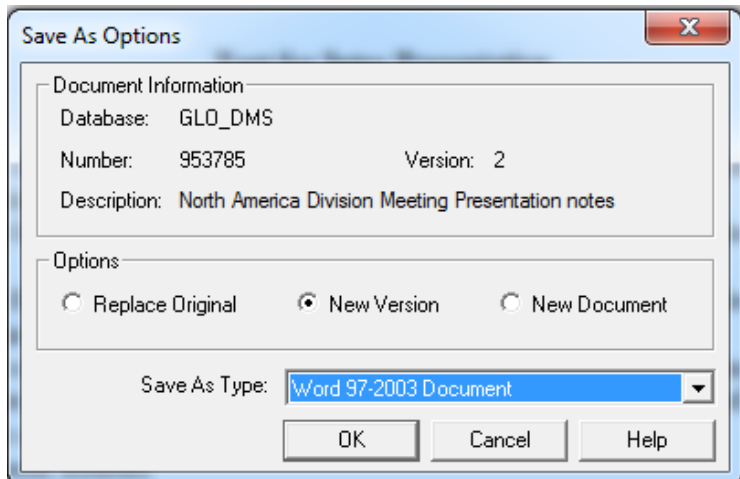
Save As Options

Document Information

Database: GLO_DMS

Number: 953785 Version: 2

Description: North America Division Meeting Presentation notes

Options

Replace Original New Version New Document

Save As Type: Word 97-2003 Document

OK Cancel Help